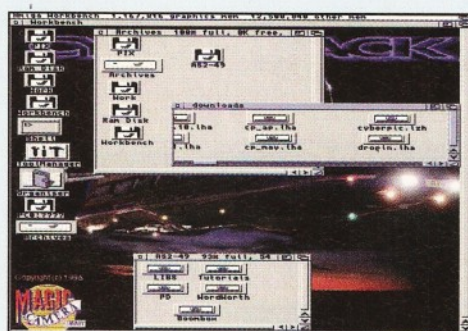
Amiga Workbench 1,167,016 graphics mem 12,580,088 other mem
c: Workbench
c: Archives 100% full, 0K free,
A52-45
Archives
Work
Ram Disk
Workbench
c: downloads
.10.lha
cp_sp.lha
cyberpic.lzh
.lha
cp_may.lha
drogin.lha
c: A52-45 93% full, 54
LIBS
Tutorials
PD
WordWorth
Boombox
TIT
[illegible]
Copyright 1996
MAGIC